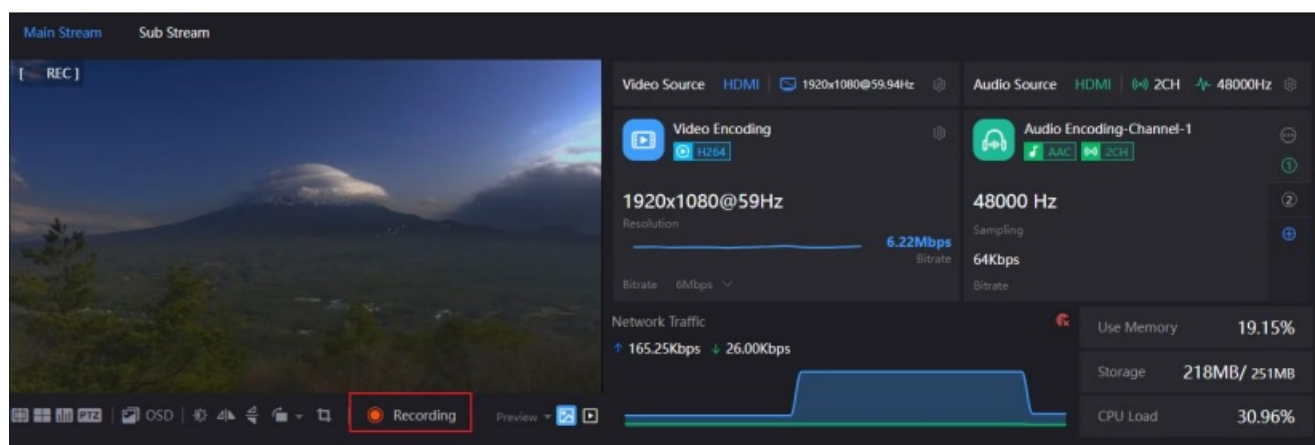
Main Stream Sub Stream

[ REC ]

Video Source HDMI 1920x1080@59.94Hz

Audio Source HDMI 2CH 48000Hz

Video Encoding
H264

1920x1080@59Hz
Resolution

6.22Mbps
Bitrate

Bitrate 6Mbps

Audio Encoding-Channel-1
AAC 2CH

48000 Hz
Sampling

64Kbps
Bitrate

①
②

Network Traffic
↑ 165.25Kbps ↓ 26.00Kbps

Use Memory 19.15%

Storage 218MB/ 251MB

CPU Load 30.96%

PTZ OSD

Recording

Preview